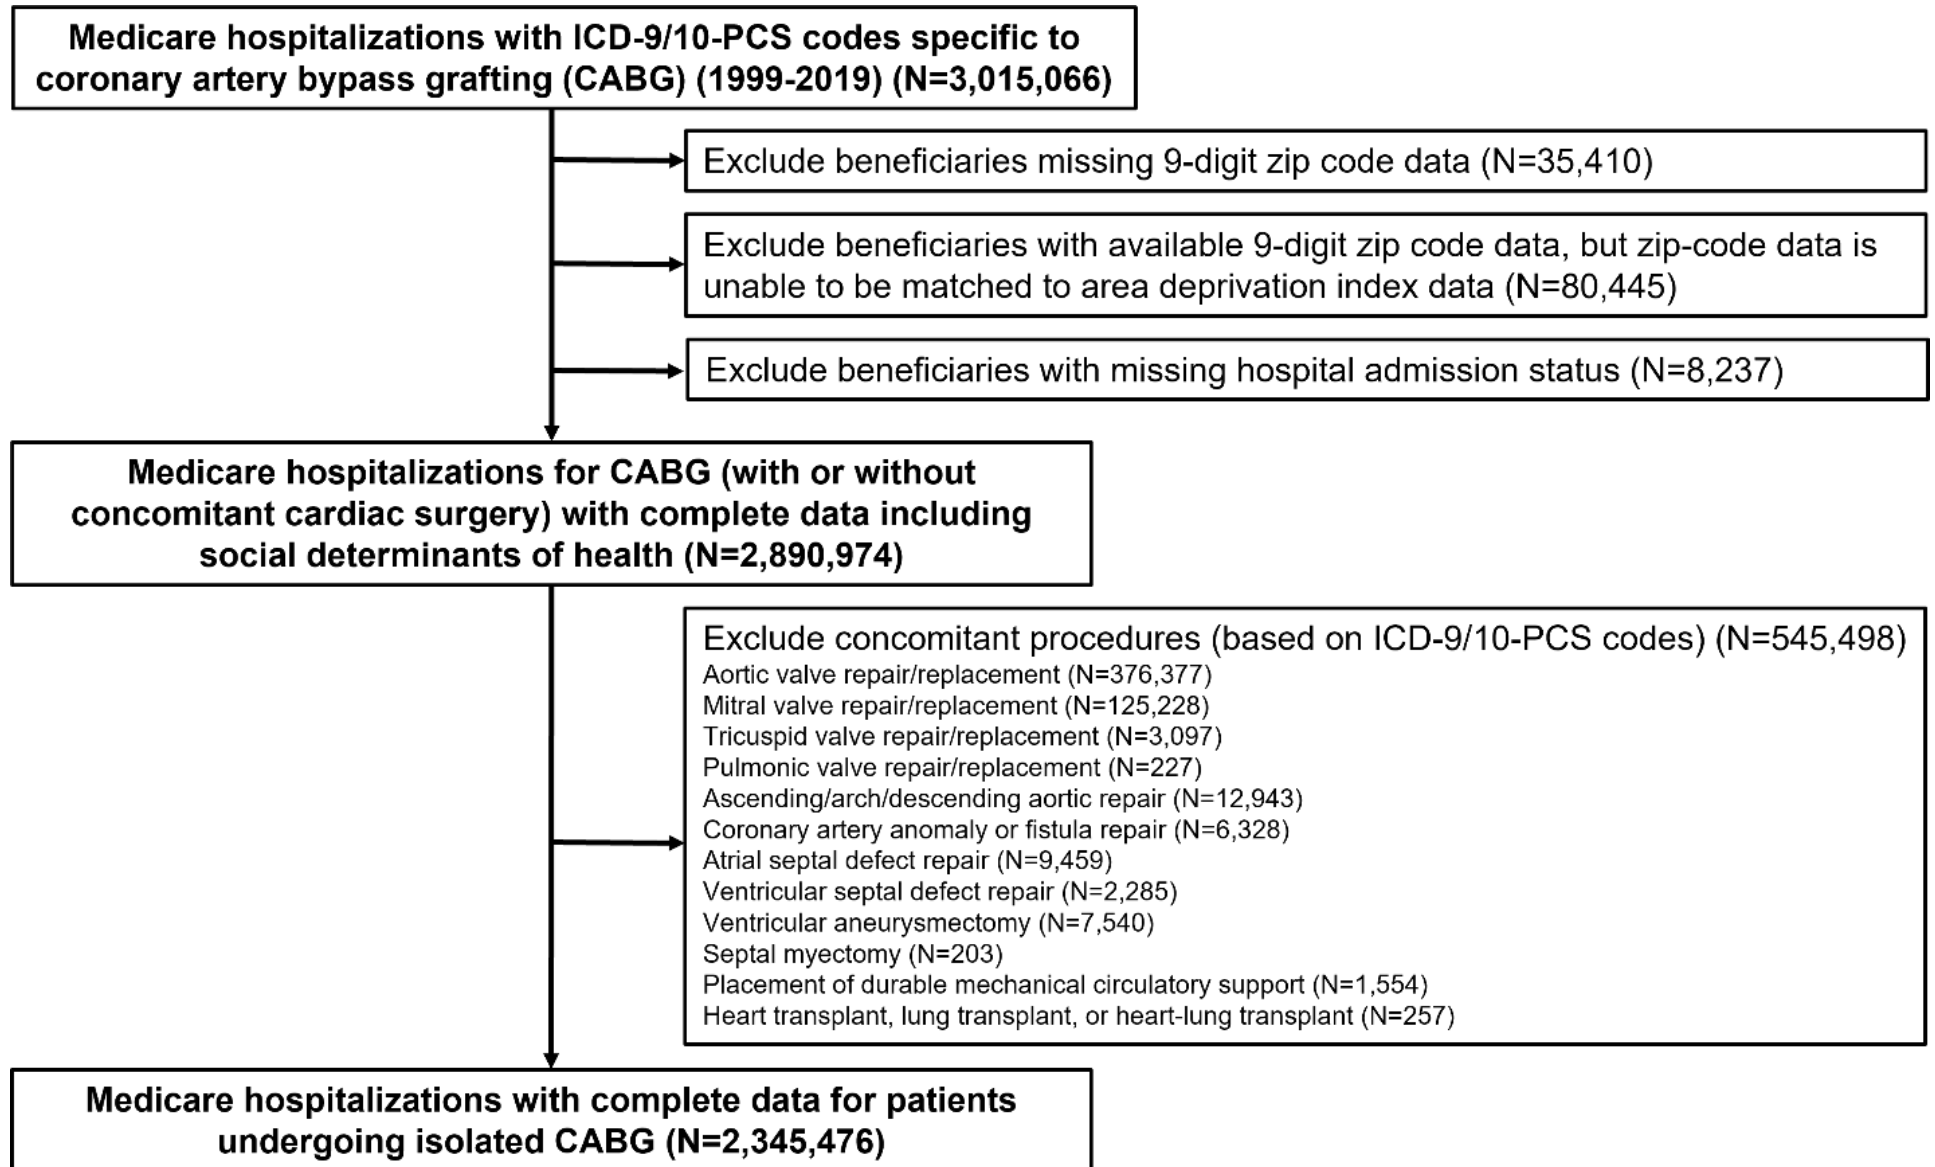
Medicare hospitalizations with ICD-9/10-PCS codes specific to coronary artery bypass grafting (CABG) (1999-2019) (N=3,015,066)

Exclude beneficiaries missing 9-digit zip code data (N=35,410)

Exclude beneficiaries with available 9-digit zip code data, but zip-code data is unable to be matched to area deprivation index data (N=80,445)

Exclude beneficiaries with missing hospital admission status (N=8,237)

Medicare hospitalizations for CABG (with or without concomitant cardiac surgery) with complete data including social determinants of health (N=2,890,974)

Exclude concomitant procedures (based on ICD-9/10-PCS codes) (N=545,498)
Aortic valve repair/replacement (N=376,377)
Mitral valve repair/replacement (N=125,228)
Tricuspid valve repair/replacement (N=3,097)
Pulmonic valve repair/replacement (N=227)
Ascending/arch/descending aortic repair (N=12,943)
Coronary artery anomaly or fistula repair (N=6,328)
Atrial septal defect repair (N=9,459)
Ventricular septal defect repair (N=2,285)
Ventricular aneurysmectomy (N=7,540)
Septal myectomy (N=203)
Placement of durable mechanical circulatory support (N=1,554)
Heart transplant, lung transplant, or heart-lung transplant (N=257)

Medicare hospitalizations with complete data for patients undergoing isolated CABG (N=2,345,476)